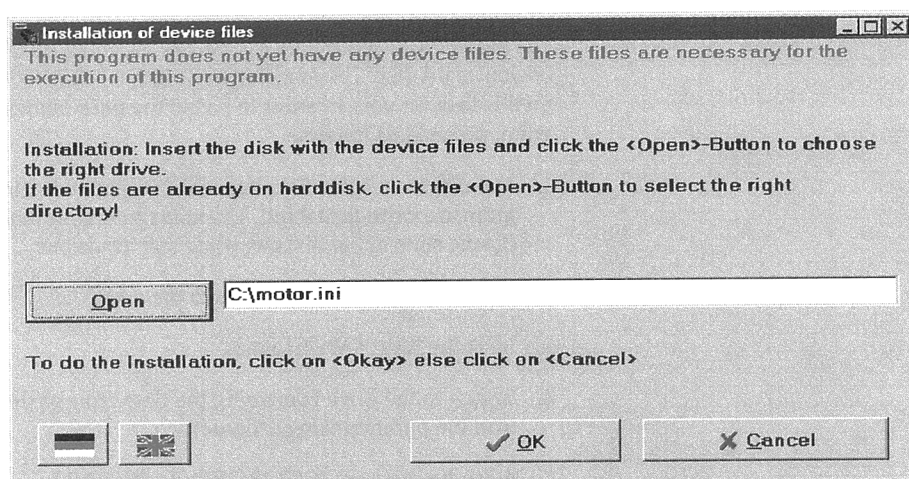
Installation of device files

This program does not yet have any device files. These files are necessary for the execution of this program.

Installation: Insert the disk with the device files and click the <Open>-Button to choose the right drive.
If the files are already on harddisk, click the <Open>-Button to select the right directory!

Open

C:\motor.ini

To do the Installation, click on <Okay> else click on <Cancel>

OK

Cancel